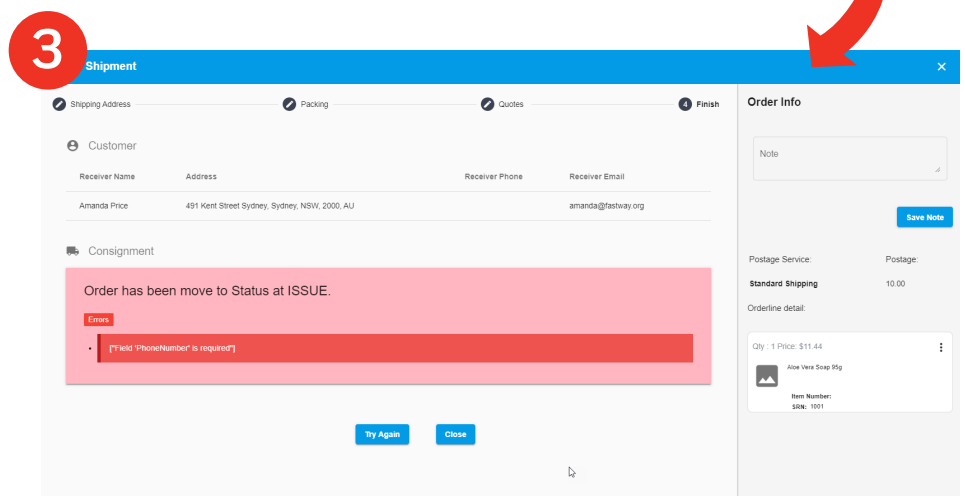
3

Shipment

×

Shipping Address

Packing

Quotes

4 Finish

Customer

| Receiver Name | Address | Receiver Phone | Receiver Email |
|---|---|---|---|
| Amanda Price | 491 Kent Street Sydney, Sydney, NSW, 2000, AU | | amanda@fastway.org |

Consignment

Order has been move to Status at ISSUE.

Errors

- ["Field 'PhoneNumber' is required"]

Try Again

Close

Order Info

Note

Save Note

Postage Service:

Postage:

Standard Shipping

10.00

Orderline detail:

Qty : 1 Price: $11.44

Aloe Vera Soap 95g

Item Number:

SRN: 1001